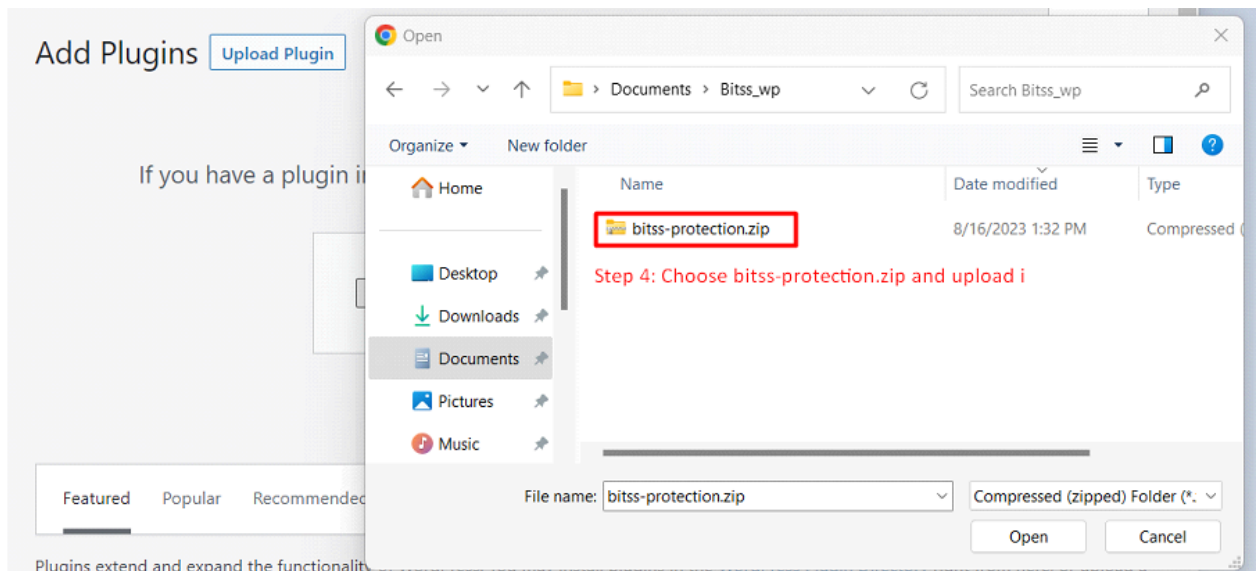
Add Plugins Upload Plugin

If you have a plugin i

Featured Popular Recommende

Plugins extend and expand the functionalit

Open

Documents > Bitss_wp

Search Bitss_wp

Organize ▾ New folder

Home

Desktop

Downloads

Documents

Pictures

Music

Name

Date modified

Type

bitss-protection.zip

8/16/2023 1:32 PM

Compressed (

Step 4: Choose bitss-protection.zip and upload i

File name: bitss-protection.zip

Compressed (zipped) Folder (*.

Open

Cancel